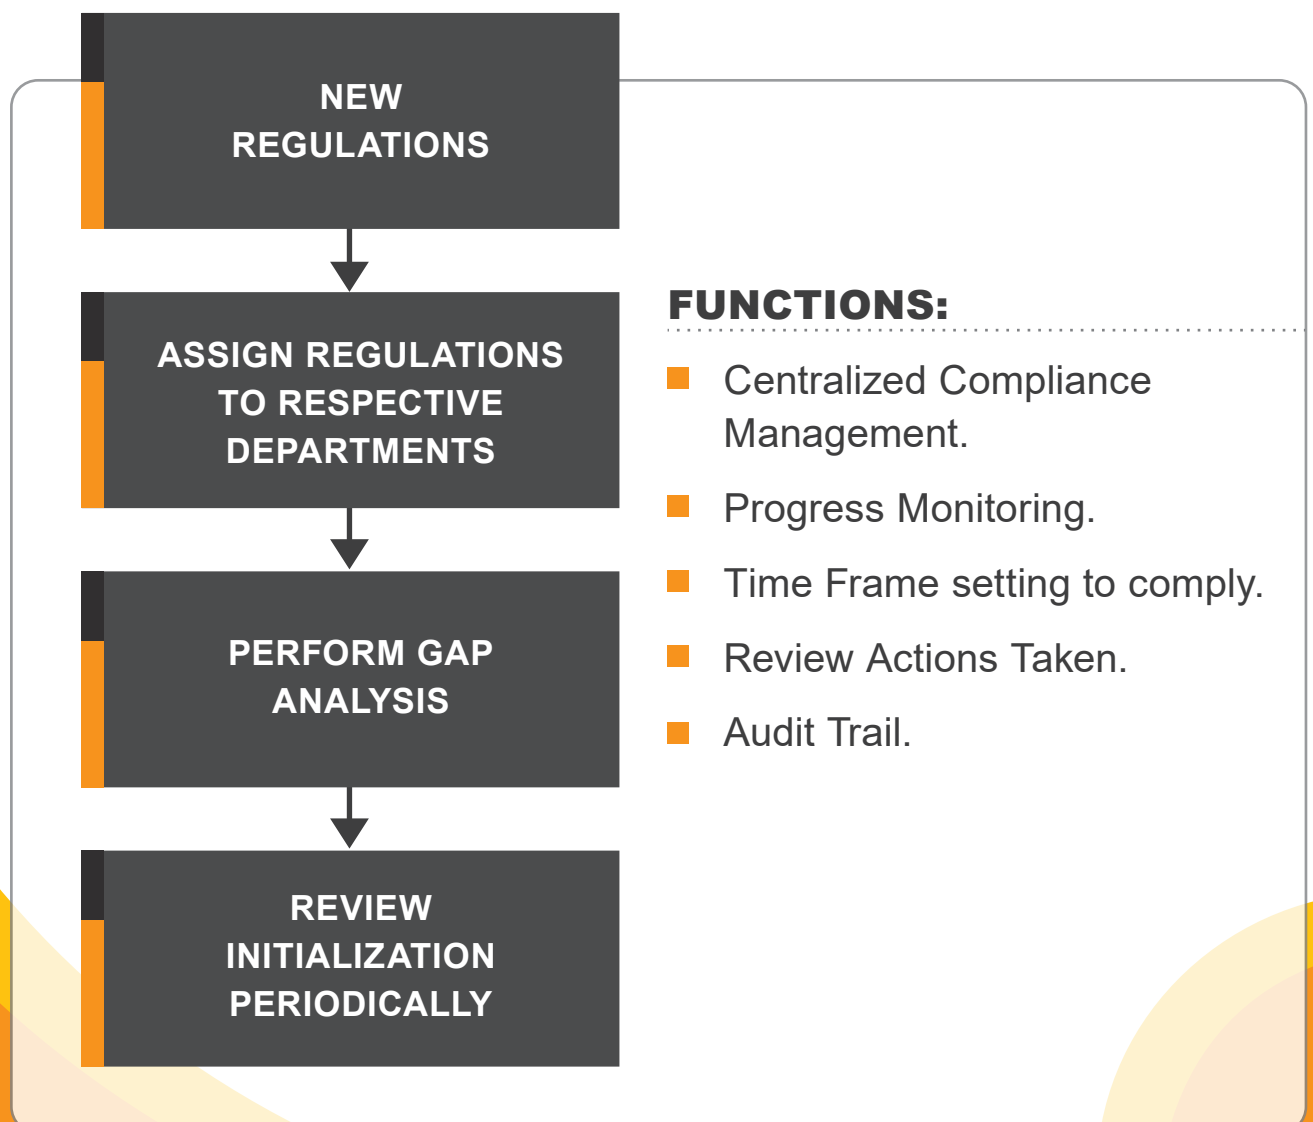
NEW REGULATIONS

ASSIGN REGULATIONS TO RESPECTIVE DEPARTMENTS

PERFORM GAP ANALYSIS

REVIEW INITIALIZATION PERIODICALLY

FUNCTIONS:

Centralized Compliance Management.

Progress Monitoring.

Time Frame setting to comply.

Review Actions Taken.

Audit Trail.